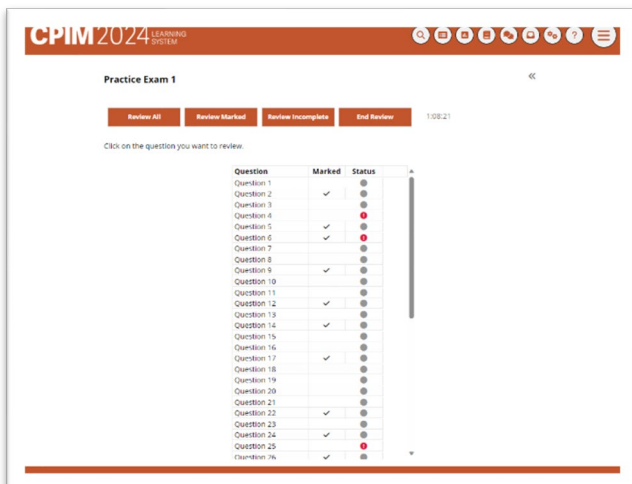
CPIM 2024 LEARNING SYSTEM

Practice Exam 1

«

Review All | Review Marked | Review Incomplete | End Review | 1:08:21

Click on the question you want to review.

| Question | Marked | Status |
|---|---|---|
| Question 1 | | |
| Question 2 | ✓ | |
| Question 3 | | |
| Question 4 | | ! |
| Question 5 | ✓ | |
| Question 6 | ✓ | ! |
| Question 7 | | |
| Question 8 | | |
| Question 9 | ✓ | |
| Question 10 | | |
| Question 11 | | |
| Question 12 | ✓ | |
| Question 13 | | |
| Question 14 | ✓ | |
| Question 15 | | |
| Question 16 | | |
| Question 17 | ✓ | |
| Question 18 | | |
| Question 19 | | |
| Question 20 | | |
| Question 21 | | |
| Question 22 | ✓ | |
| Question 23 | | |
| Question 24 | ✓ | |
| Question 25 | | ! |
| Question 26 | ✓ | |